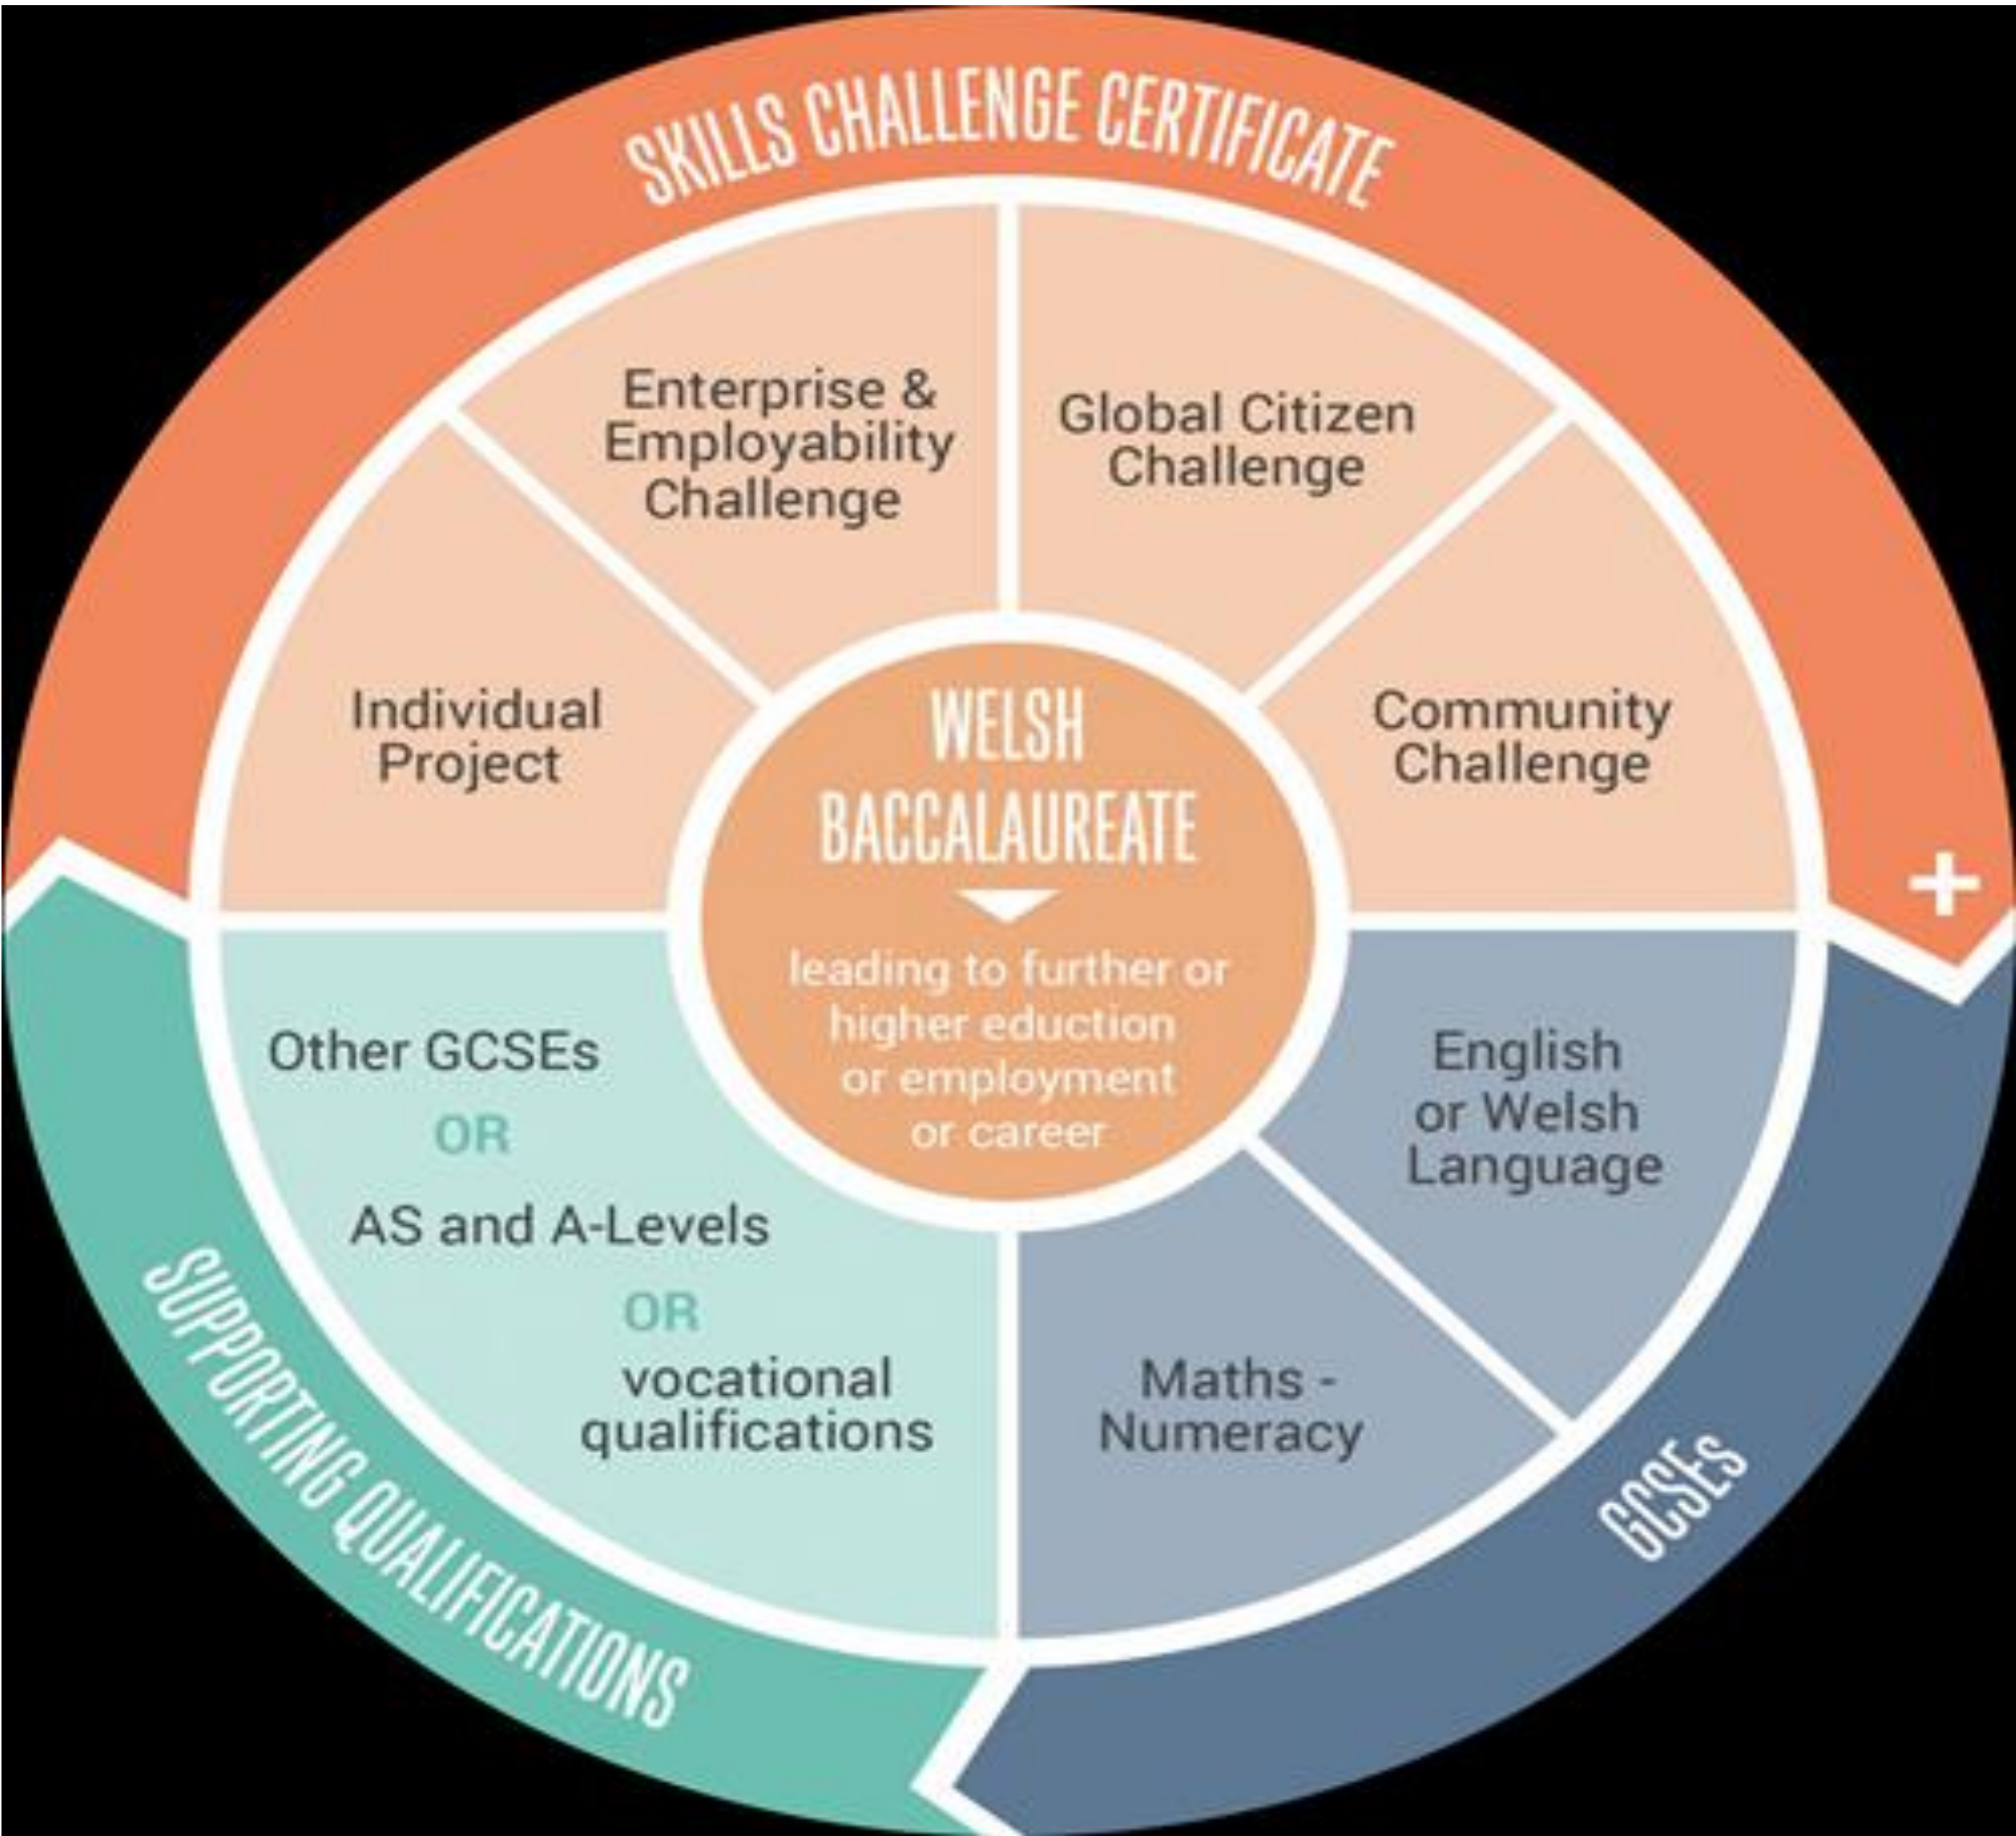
SKILLS CHALLENGE CERTIFICATE

Enterprise & Employability Challenge

Global Citizen Challenge

Individual Project

Community Challenge

WELSH BACCALAUREATE

leading to further or higher eduction or employment or career

+

Other GCSEs
OR
AS and A-Levels
OR
vocational qualifications

English or Welsh Language

Maths - Numeracy

SUPPORTING QUALIFICATIONS

GCSEs